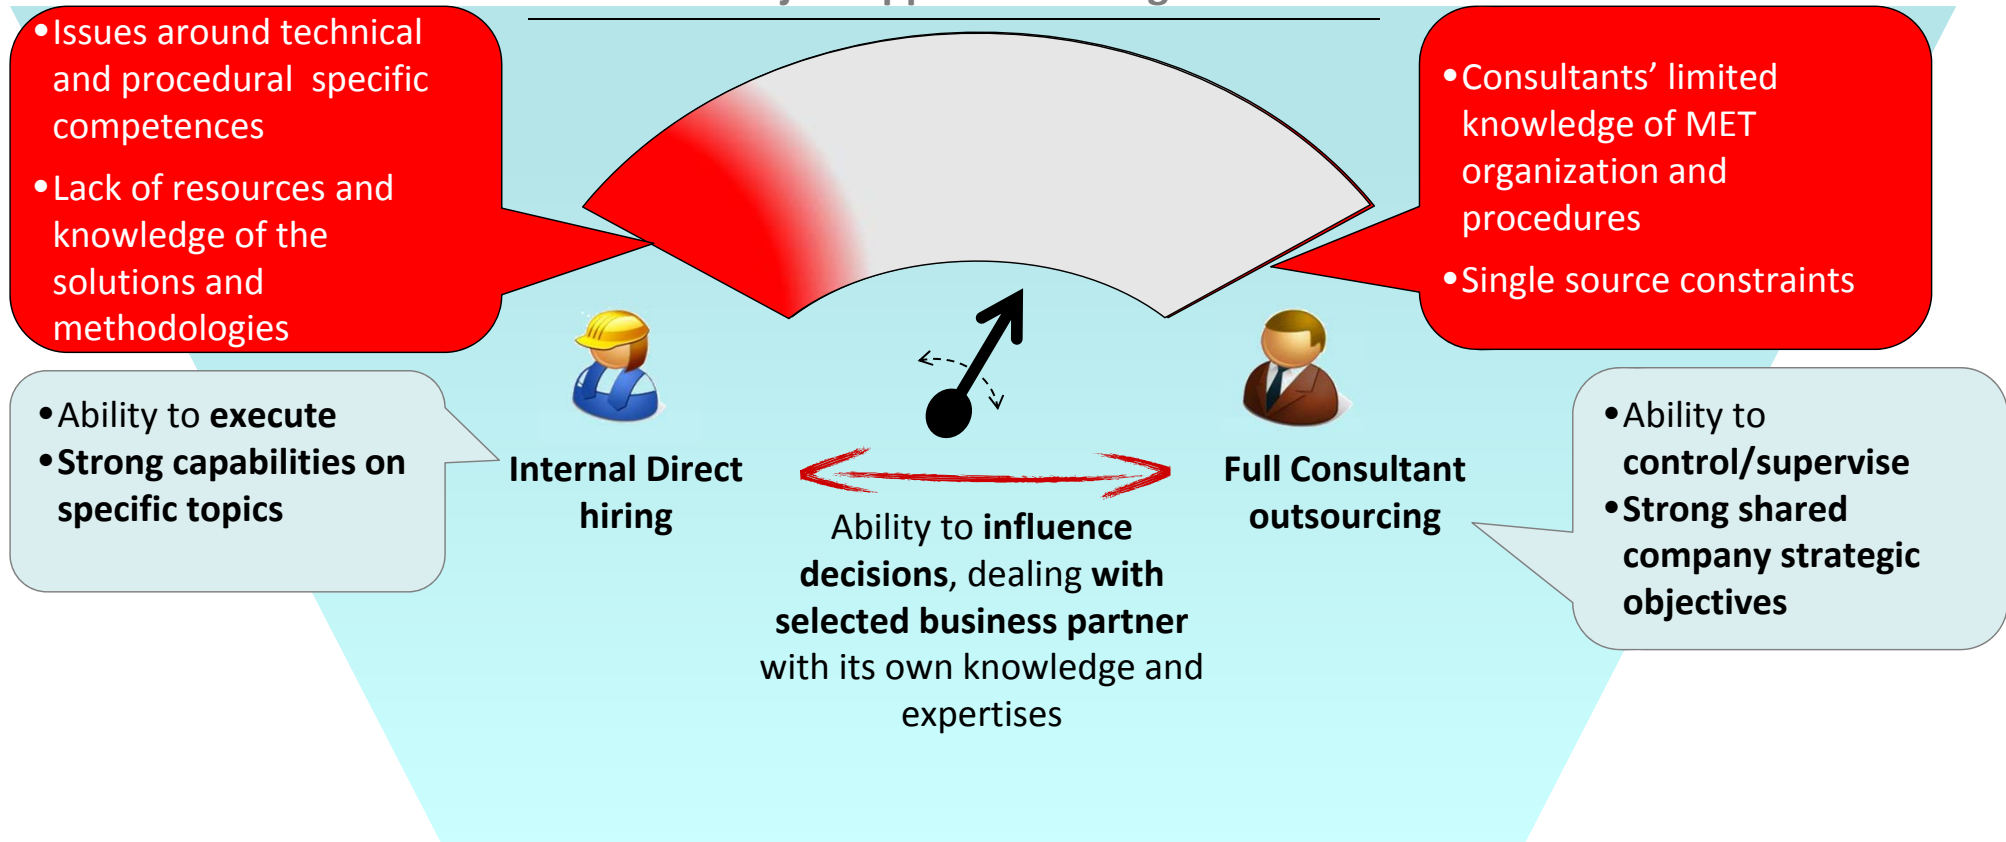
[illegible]

• Issues around technical and procedural specific competences
• Lack of resources and knowledge of the solutions and methodologies

• Consultants' limited knowledge of MET organization and procedures
• Single source constraints

• Ability to **execute**
• **Strong capabilities on specific topics**

**Internal Direct hiring**

**Full Consultant outsourcing**

• Ability to **control/supervise**
• **Strong shared company strategic objectives**

Ability to **influence decisions**, dealing **with selected business partner** with its own knowledge and expertises